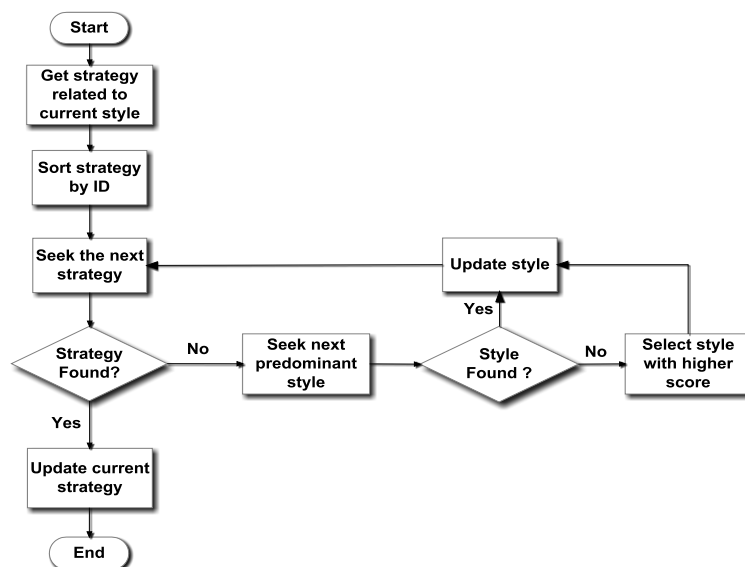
Start

Get strategy related to current style

Sort strategy by ID

Seek the next strategy

Update style

Yes

Strategy Found?

No

Seek next predominant style

Style Found ?

No

Select style with higher score

Yes

Update current strategy

End